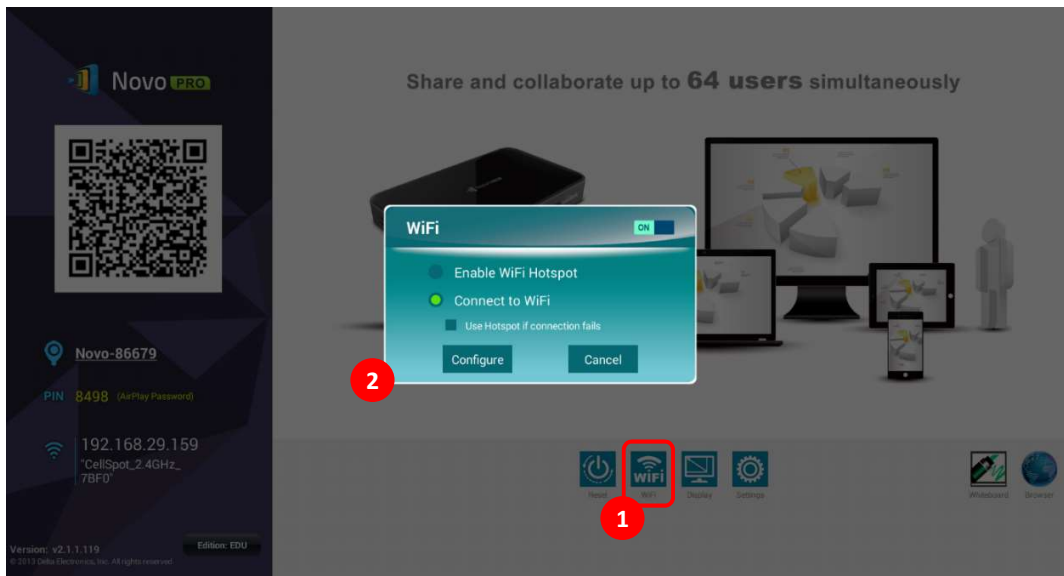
Novo PRO

Novo-86679

PIN 8498 (AirPlay Password)

192.168.29.159
"CellSpot_2.4GHz_7BF0"

Version: v2.1.1.119
© 2013 Delta Electronics, Inc. All rights reserved

Edition: EDU

Share and collaborate up to 64 users simultaneously

WiFi

ON

Enable WiFi Hotspot

Connect to WiFi

Use Hotspot if connection fails

Configure

Cancel

2

Reset

WiFi

WiFi

Display

Settings

1

Whiteboard

Browser